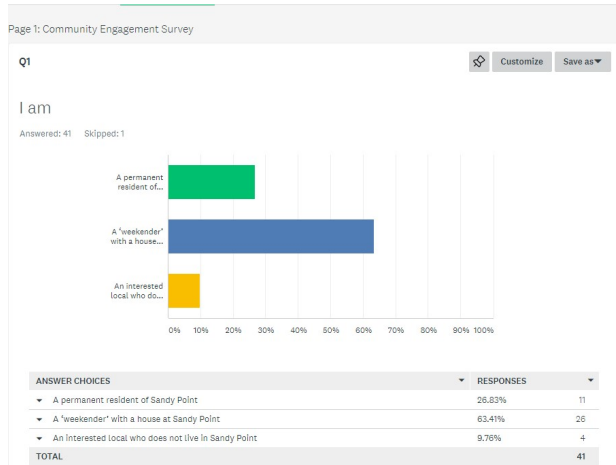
Page 1: Community Engagement Survey

Q1

Customize Save as▼

I am

Answered: 41 Skipped: 1

A permanent resident of...

A 'weekender' with a house...

An interested local who do...

0% 10% 20% 30% 40% 50% 60% 70% 80% 90% 100%

| ANSWER CHOICES ▼ | RESPONSES ▼ | |
|---|---|---|
| ▼ A permanent resident of Sandy Point | 26.83% | 11 |
| ▼ A 'weekender' with a house at Sandy Point | 63.41% | 26 |
| ▼ An interested local who does not live in Sandy Point | 9.76% | 4 |
| TOTAL | | 41 |